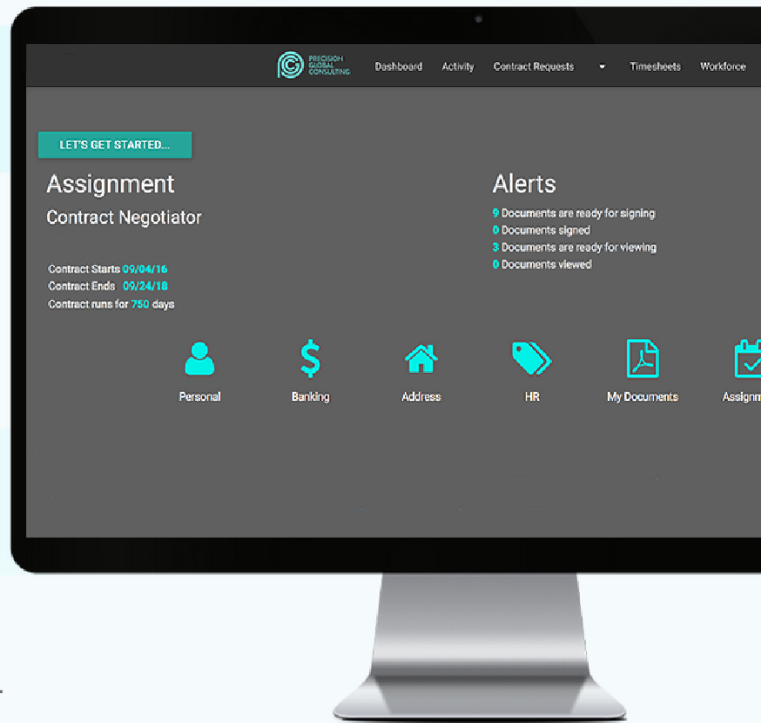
PRECISION GLOBAL CONSULTING

Dashboard Activity Contract Requests Timesheets Workforce

LET'S GET STARTED...

Assignment

Contract Negotiator

Contract Starts 09/04/16
Contract Ends 09/24/18
Contract runs for 750 days

Alerts

9 Documents are ready for signing
0 Documents signed
3 Documents are ready for viewing
0 Documents viewed

Personal

Banking

Address

HR

My Documents

Assignm